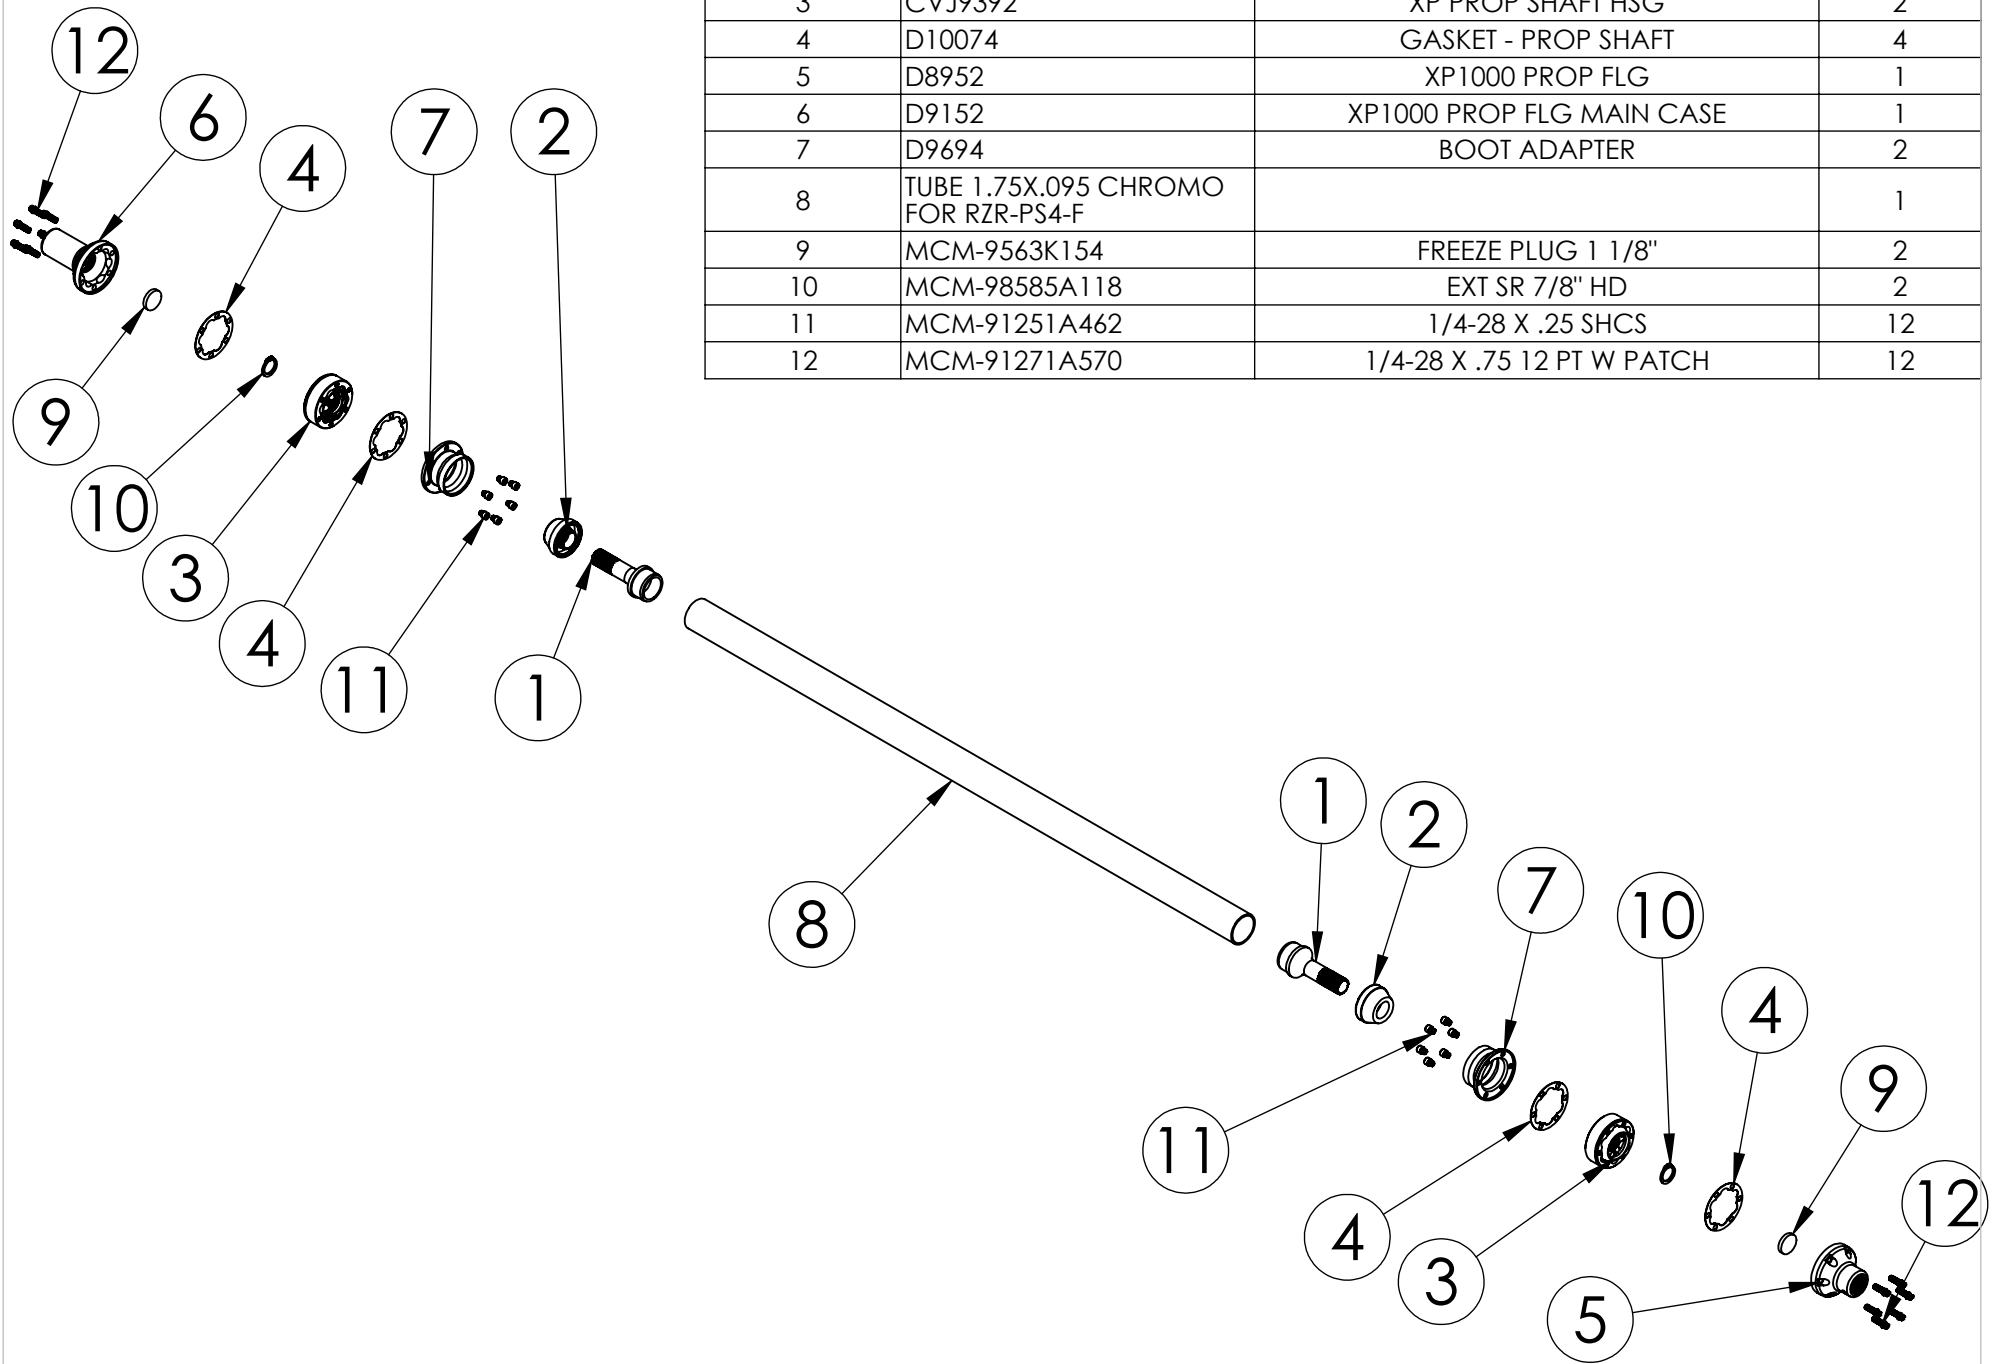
| 3 | CVJ9392 | XP PROP SHAFT HSG | 2 |
|---|---|---|---|
| 4 | D10074 | GASKET - PROP SHAFT | 4 |
| 5 | D8952 | XP1000 PROP FLG | 1 |
| 6 | D9152 | XP1000 PROP FLG MAIN CASE | 1 |
| 7 | D9694 | BOOT ADAPTER | 2 |
| 8 | TUBE 1.75X.095 CHROMO FOR RZR-PS4-F | | 1 |
| 9 | MCM-9563K154 | FREEZE PLUG 1 1/8" | 2 |
| 10 | MCM-98585A118 | EXT SR 7/8" HD | 2 |
| 11 | MCM-91251A462 | 1/4-28 X .25 SHCS | 12 |
| 12 | MCM-91271A570 | 1/4-28 X .75 12 PT W PATCH | 12 |

12
6
4
7
2
9
10
3
4
11
1
8
1
2
7
10
4
9
11
4
3
12
5